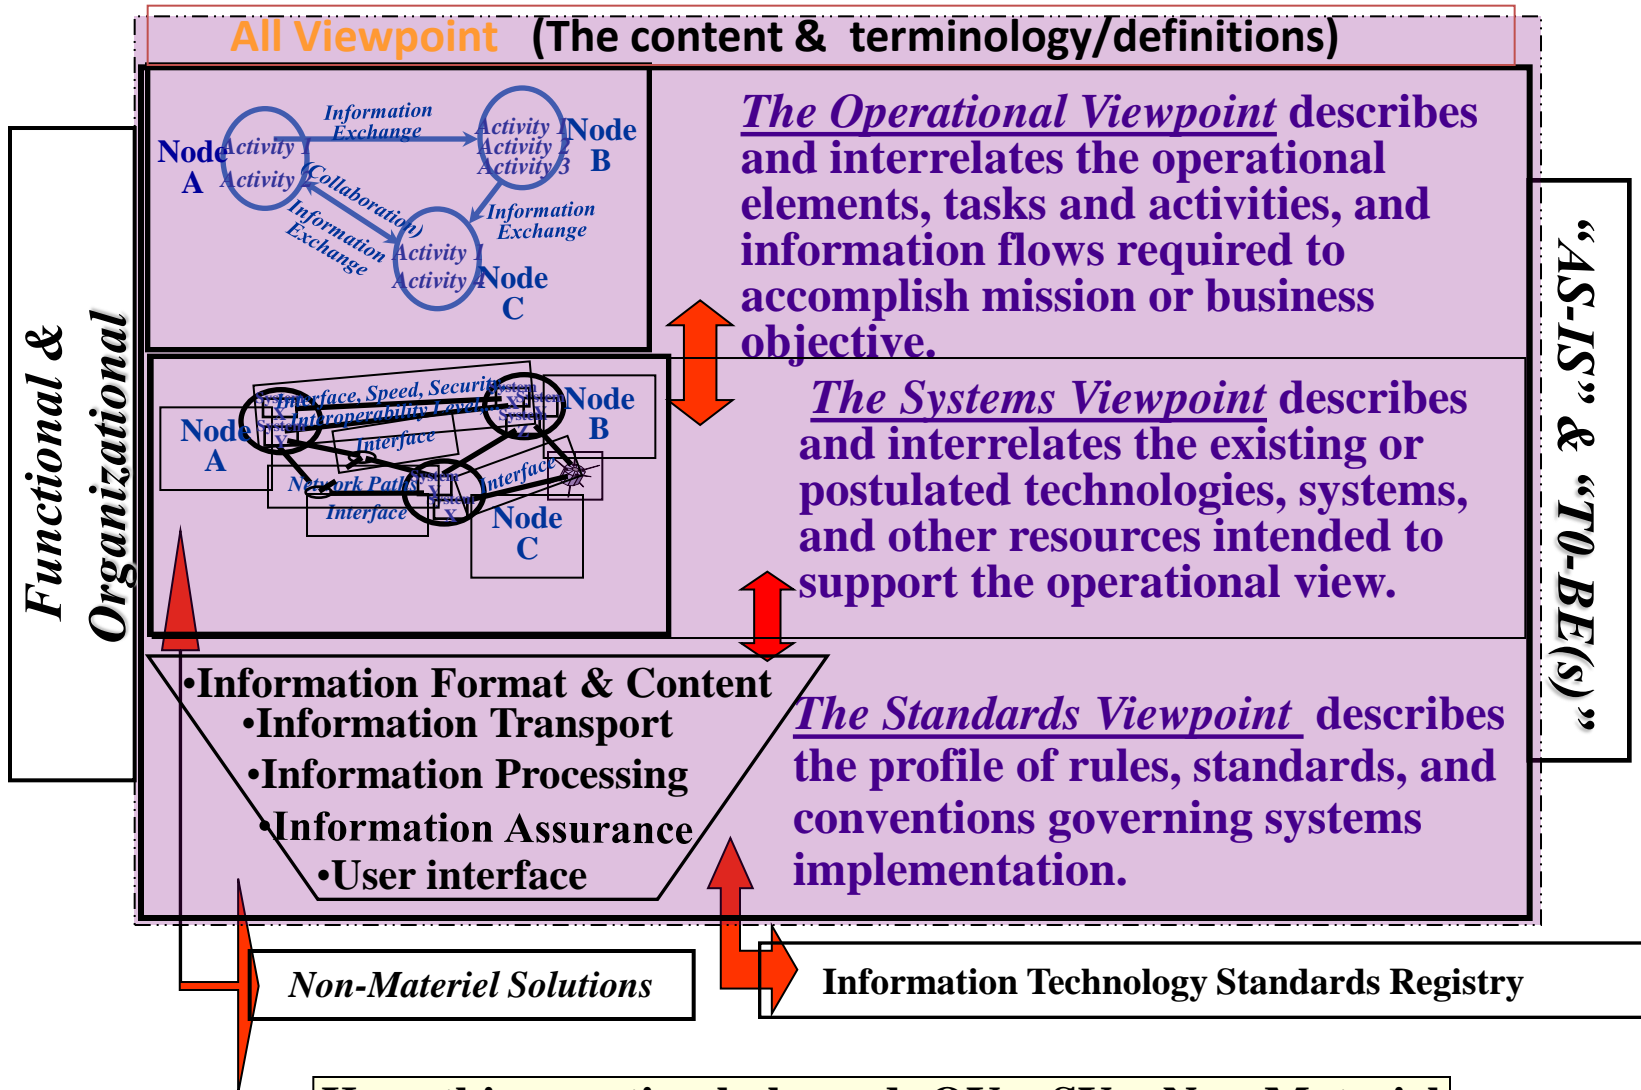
All Viewpoint (The content & terminology/definitions)

Functional & Organizational

Information Exchange
Node A Activity Activity
Activity Activity 2 Activity 3 Node B
Collaboration
Information Exchange
Information Exchange
Activity 1 Activity Node C

The Operational Viewpoint describes and interrelates the operational elements, tasks and activities, and information flows required to accomplish mission or business objective.

Interface, Speed, Security
Interoperability Level
Node A
Interface
Node B
Network Paths
Interface
Interface
Node C

The Systems Viewpoint describes and interrelates the existing or postulated technologies, systems, and other resources intended to support the operational view.

•Information Format & Content
•Information Transport
•Information Processing
•Information Assurance
•User interface

The Standards Viewpoint describes the profile of rules, standards, and conventions governing systems implementation.

"AS-IS" & "T0-BE(s)"

Non-Materiel Solutions

Information Technology Standards Registry

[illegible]